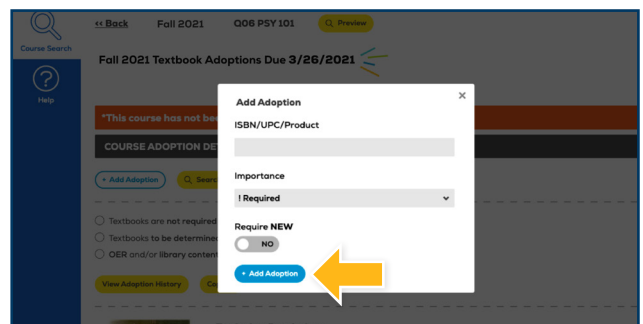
Course Search

Help

<< Back Fall 2021 Q06 PSY 101 Preview

Fall 2021 Textbook Adoptions Due 3/26/2021

*This course has not be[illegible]

COURSE ADOPTION DE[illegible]

+ Add Adoption Sear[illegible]

Textbooks are not required
Textbooks to be determined
OER and/or library content

View Adoption History Co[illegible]

Add Adoption

×

ISBN/UPC/Product

Importance

! Required

Require NEW

NO

+ Add Adoption